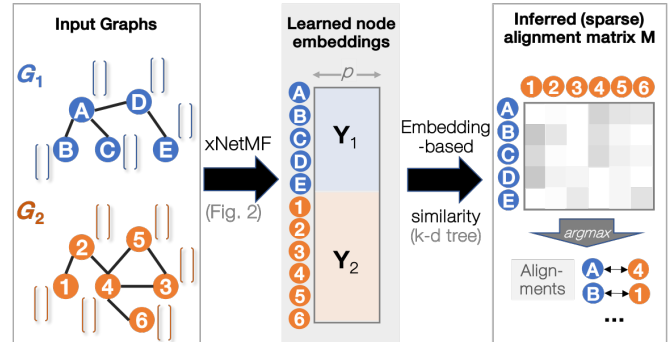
Input Graphs

$G_1$

A D B C E

$G_2$

2 5 1 4 3 6

xNetMF
(Fig. 2)

Learned node embeddings

$p$

A B C D E 1 2 3 4 5 6

$Y_1$

$Y_2$

Embedding -based similarity (k-d tree)

Inferred (sparse) alignment matrix M

1 2 3 4 5 6

A B C D E

argmax

Alignments

A ↔ 4
B ↔ 1
...